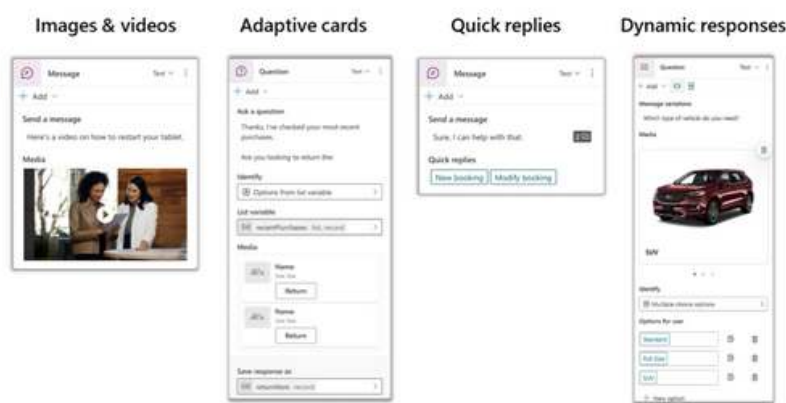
Images & videos

Message
Text
+ Add
Send a message
Here's a video on how to restart your tablet.
Media

Adaptive cards

Question
Text
+ Add
Ask a question
Thanks, I've checked your most recent purchases.
Are you looking to return the:
Identify
Options from list variable
List variable
recentPurchases list, record
Media
Name
Return
Name
Return
Save response as
returnItem record

Quick replies

Message
Text
+ Add
Send a message
Sure, I can help with that.
Quick replies
New booking
Modify booking

Dynamic responses

Question
Text
Message variations
Which type of vehicle do you need?
Media
SUV
Identify
Multiple choice options
Options for user
Standard
Full Size
SUV
+ New option